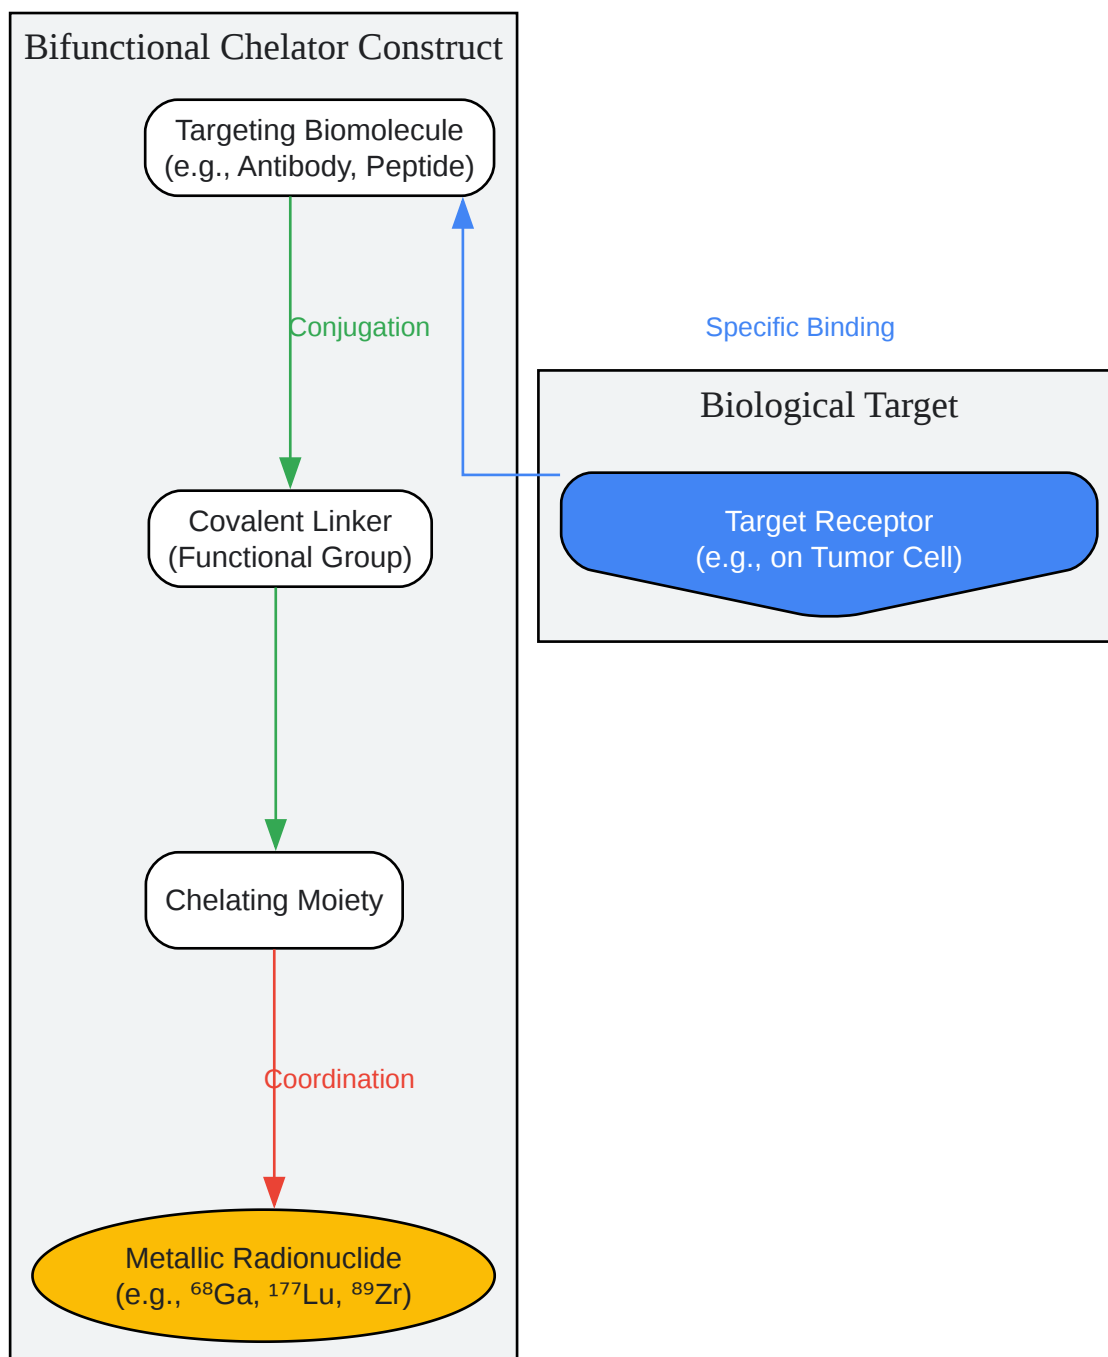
Bifunctional Chelator Construct

Targeting Biomolecule (e.g., Antibody, Peptide)

Conjugation

Specific Binding

Biological Target

Covalent Linker (Functional Group)

Target Receptor (e.g., on Tumor Cell)

Chelating Moiety

Coordination

Metallic Radionuclide (e.g., $^{68}$Ga, $^{177}$Lu, $^{89}$Zr)